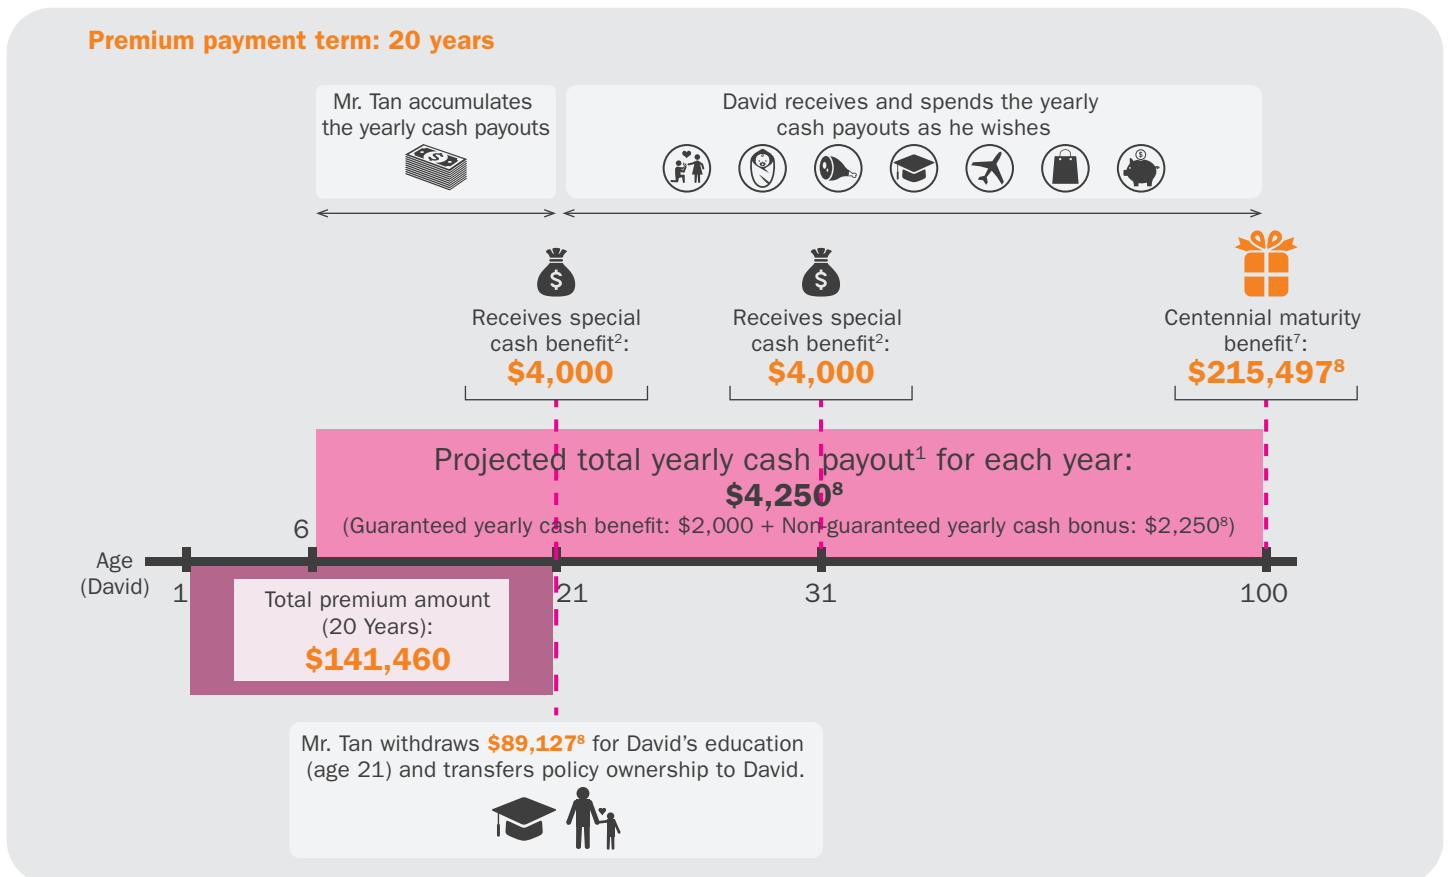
Premium payment term: 20 years

Mr. Tan accumulates the yearly cash payouts

David receives and spends the yearly cash payouts as he wishes

Receives special cash benefit$^2$: $4,000

Receives special cash benefit$^2$: $4,000

Centennial maturity benefit$^7$: $215,497$^8$

Projected total yearly cash payout$^1$ for each year: $4,250$^8$
(Guaranteed yearly cash benefit: $2,000 + Non-guaranteed yearly cash bonus: $2,250$^8$)

Age (David)

6

1

21

31

100

Total premium amount (20 Years): $141,460

Mr. Tan withdraws $89,127$^8$ for David's education (age 21) and transfers policy ownership to David.